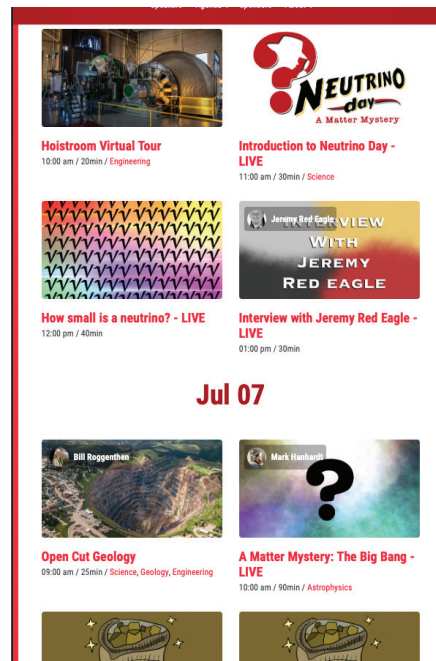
NEUTRINO day
A Matter Mystery

Hoistroom Virtual Tour
10:00 am / 20min / Engineering

Introduction to Neutrino Day - LIVE
11:00 am / 30min / Science

Jeremy Red Eagle
INTERVIEW WITH JEREMY RED EAGLE

How small is a neutrino? - LIVE
12:00 pm / 40min

Interview with Jeremy Red Eagle - LIVE
01:00 pm / 30min

Jul 07

Bill Roggenthen

Mark Hanhardt

Open Cut Geology
09:00 am / 25min / Science, Geology, Engineering

A Matter Mystery: The Big Bang - LIVE
10:00 am / 90min / Astrophysics